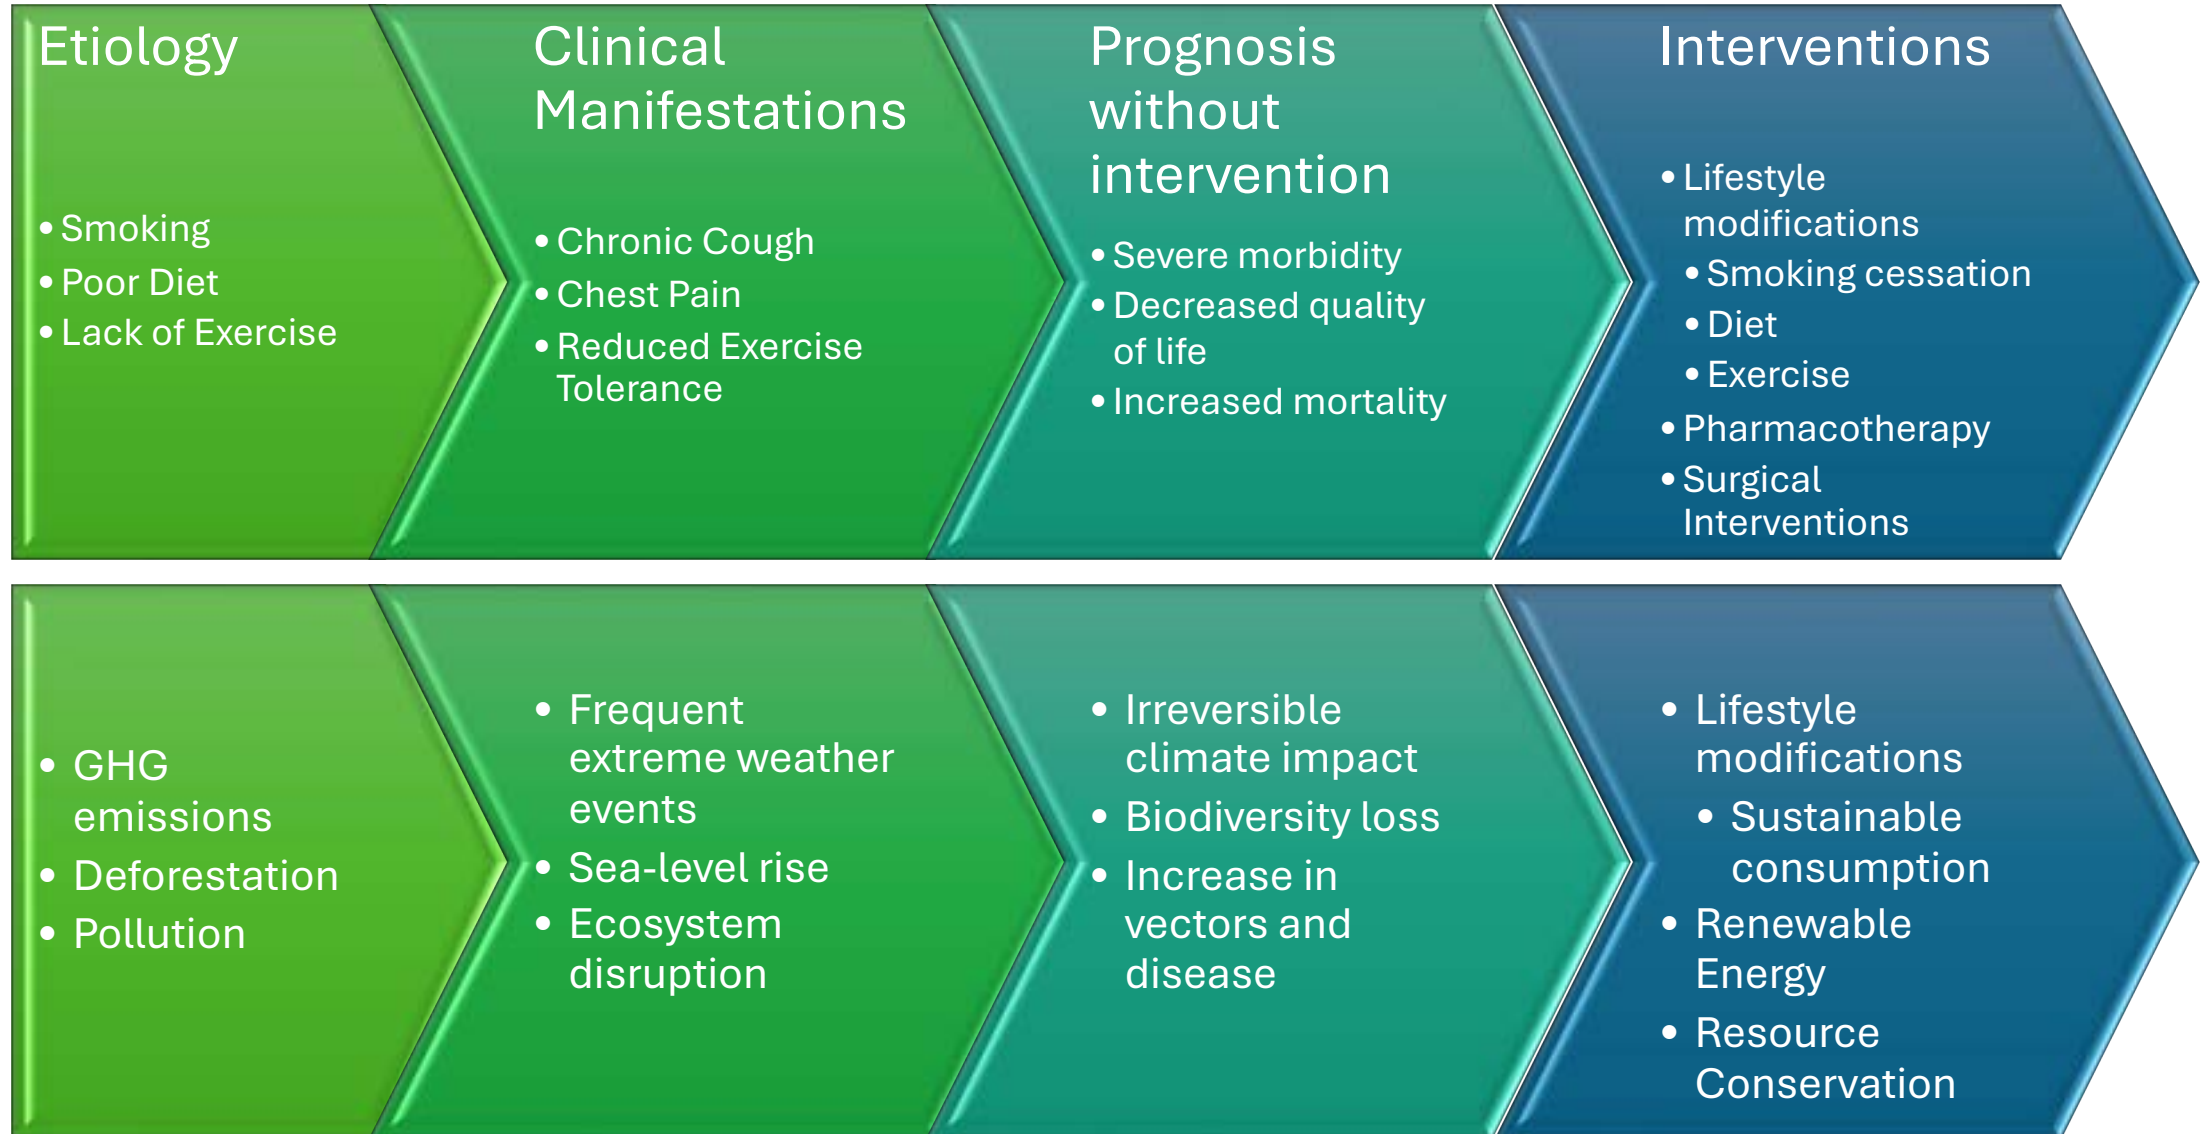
Etiology

- Smoking
- Poor Diet
- Lack of Exercise

Clinical Manifestations

- Chronic Cough
- Chest Pain
- Reduced Exercise Tolerance

Prognosis without intervention

- Severe morbidity
- Decreased quality of life
- Increased mortality

Interventions

- Lifestyle modifications
  - Smoking cessation
  - Diet
  - Exercise
- Pharmacotherapy
- Surgical Interventions

- GHG emissions
- Deforestation
- Pollution

- Frequent extreme weather events
- Sea-level rise
- Ecosystem disruption

- Irreversible climate impact
- Biodiversity loss
- Increase in vectors and disease

- Lifestyle modifications
  - Sustainable consumption
- Renewable Energy
- Resource Conservation